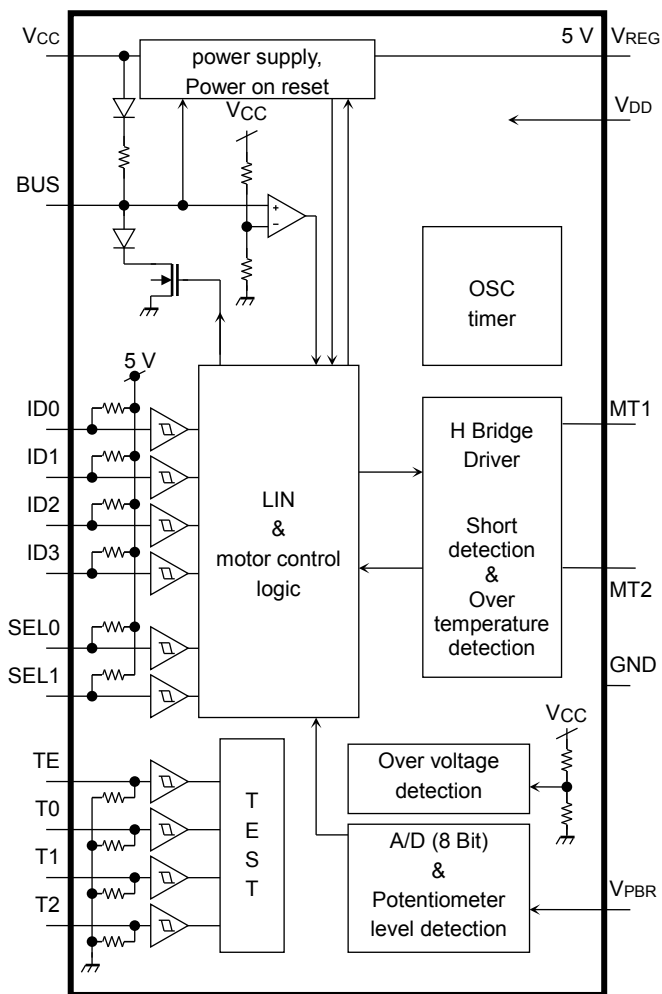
$V_{CC}$

power supply, Power on reset

5 V $V_{REG}$

$V_{CC}$

$V_{DD}$

BUS

+

-

OSC timer

5 V

ID0

ID1

ID2

ID3

SEL0

SEL1

LIN & motor control logic

H Bridge Driver

Short detection & Over temperature detection

MT1

MT2

GND

$V_{CC}$

TE

T0

T1

T2

T E S T

Over voltage detection

A/D (8 Bit) & Potentiometer level detection

$V_{PBR}$